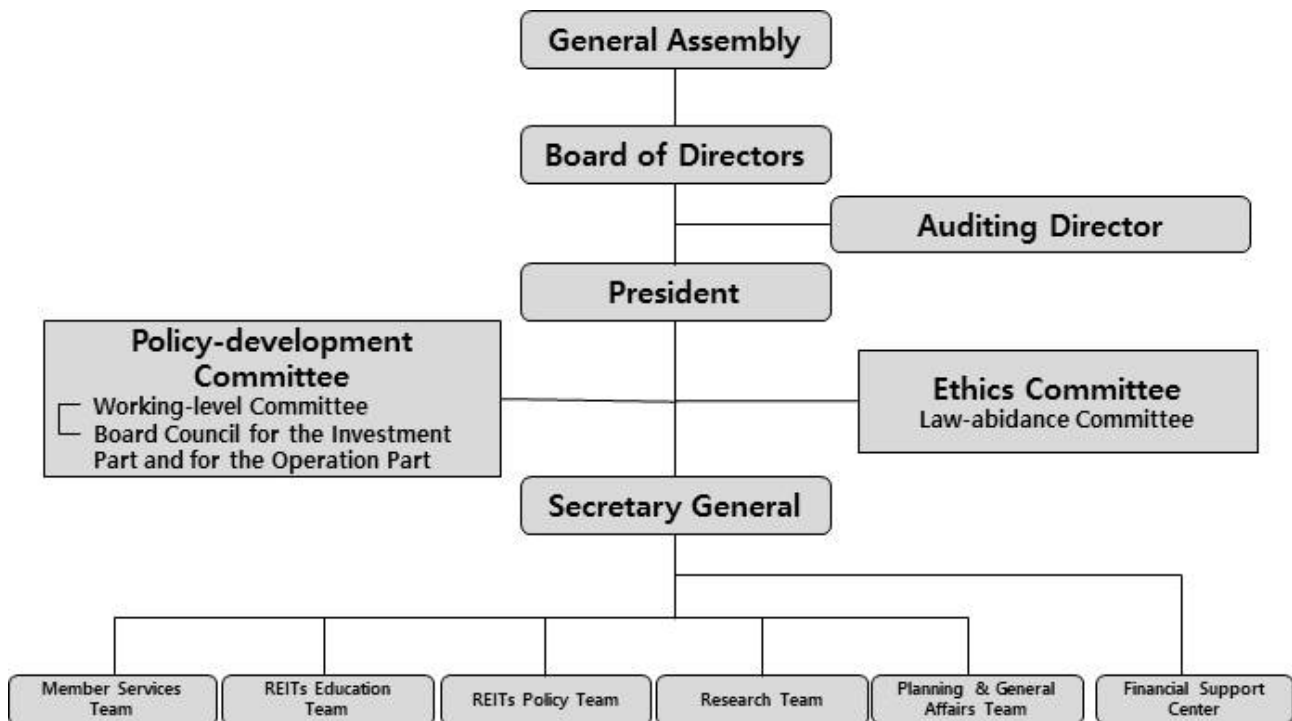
General Assembly

Board of Directors

Auditing Director

President

Policy-development Committee
Working-level Committee
Board Council for the Investment Part and for the Operation Part

Ethics Committee
Law-abidance Committee

Secretary General

Member Services Team

REITs Education Team

REITs Policy Team

Research Team

Planning & General Affairs Team

Financial Support Center